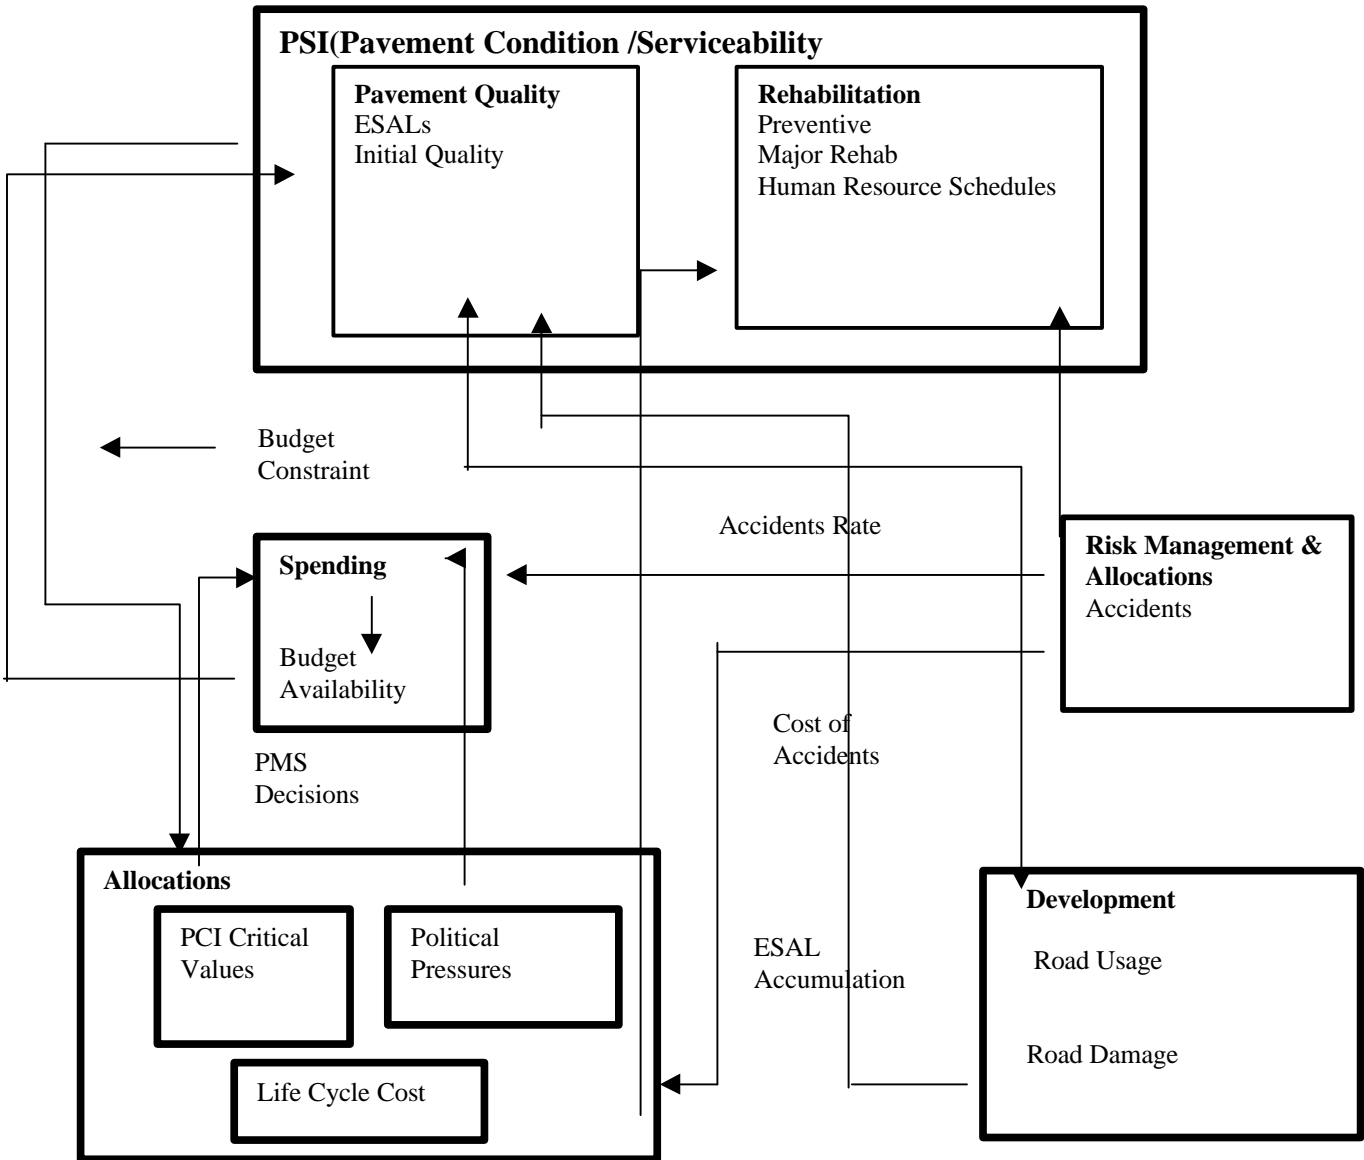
PSI(Pavement Condition /Serviceability

Pavement Quality
ESALs
Initial Quality

Rehabilitation
Preventive
Major Rehab
Human Resource Schedules

Budget
Constraint

Accidents Rate

Spending

Budget
Availability

Risk Management &
Allocations
Accidents

Cost of
Accidents

PMS
Decisions

Allocations

PCI Critical
Values

Political
Pressures

Life Cycle Cost

ESAL
Accumulation

Development

Road Usage

Road Damage